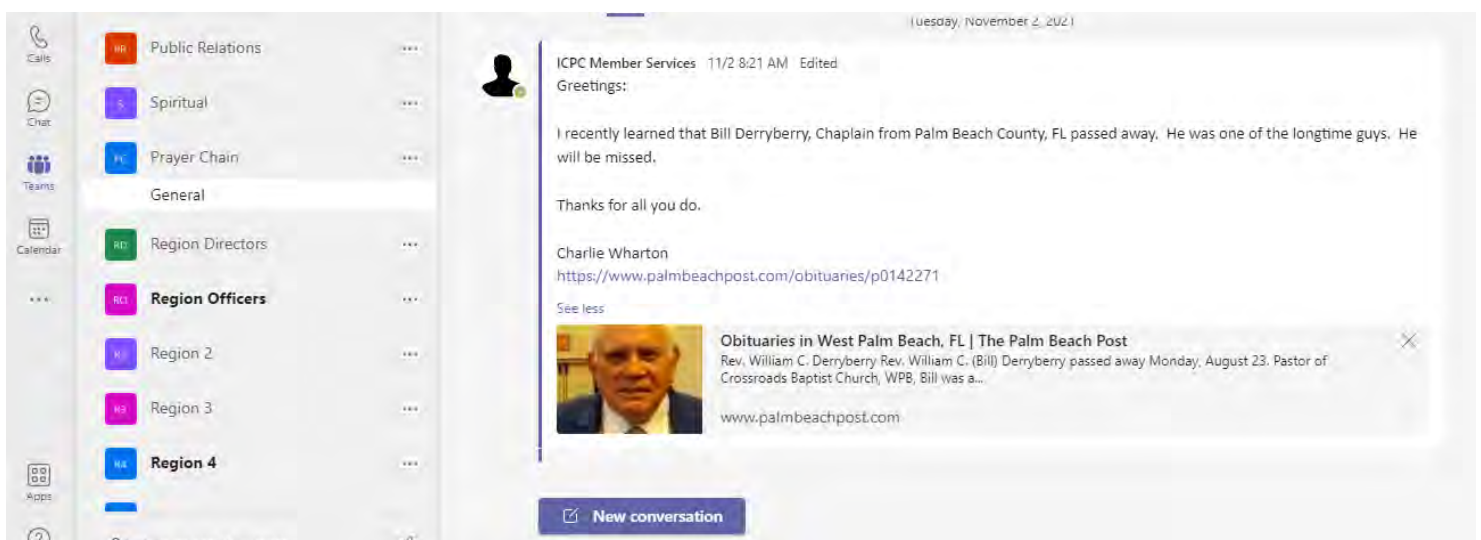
Calls

Chat

Teams

Calendar

...

Apps

PR Public Relations ...

S Spiritual ...

PC Prayer Chain ...

General

RD Region Directors ...

RO Region Officers ...

R2 Region 2 ...

R3 Region 3 ...

R4 Region 4 ...

Tuesday, November 2, 2021

ICPC Member Services 11/2 8:21 AM Edited

Greetings:

I recently learned that Bill Derryberry, Chaplain from Palm Beach County, FL passed away. He was one of the longtime guys. He will be missed.

Thanks for all you do.

Charlie Wharton
https://www.palmbeachpost.com/obituaries/p0142271

See less

Obituaries in West Palm Beach, FL | The Palm Beach Post
Rev. William C. Derryberry Rev. William C. (Bill) Derryberry passed away Monday, August 23. Pastor of Crossroads Baptist Church, WPB, Bill was a...

www.palmbeachpost.com

New conversation